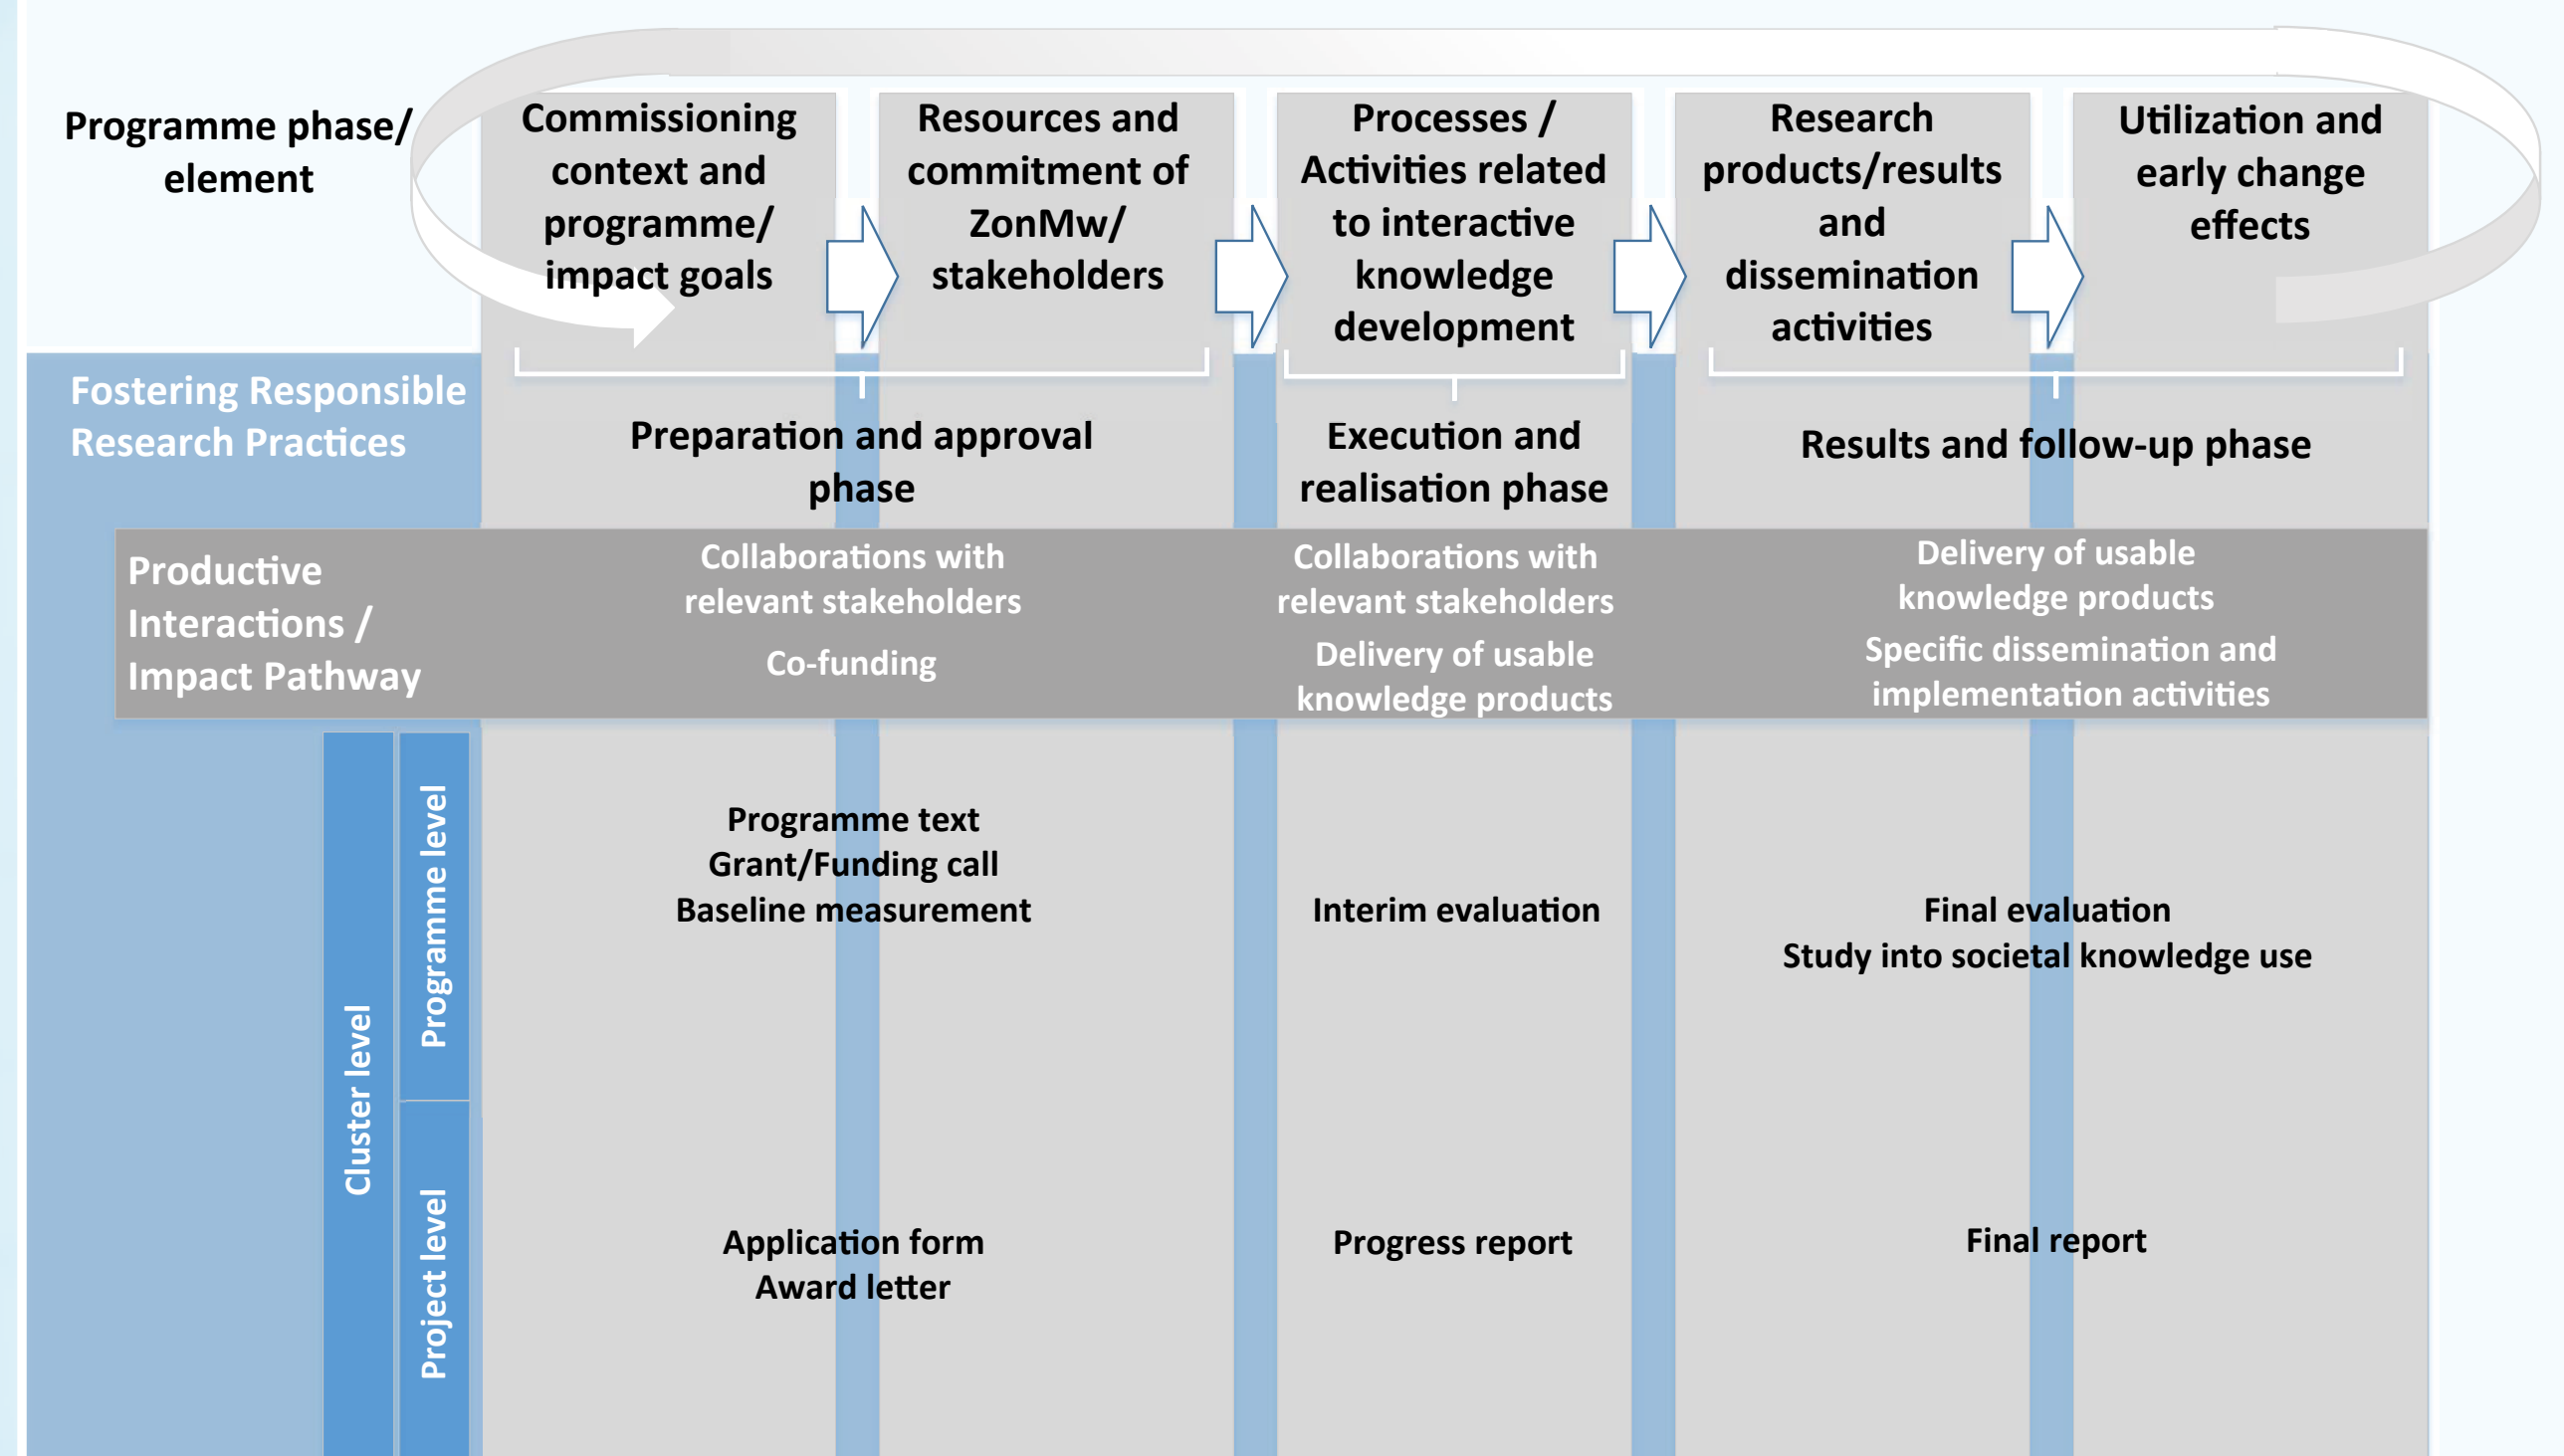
Programme phase/ element

Commissioning context and programme/ impact goals

Resources and commitment of ZonMw/ stakeholders

Processes / Activities related to interactive knowledge development

Research products/results and dissemination activities

Utilization and early change effects

Fostering Responsible Research Practices

Preparation and approval phase

Execution and realisation phase

Results and follow-up phase

Productive Interactions / Impact Pathway

Collaborations with relevant stakeholders

Co-funding

Collaborations with relevant stakeholders

Delivery of usable knowledge products

Delivery of usable knowledge products

Specific dissemination and implementation activities

Cluster level

Programme level

Programme text
Grant/Funding call
Baseline measurement

Interim evaluation

Final evaluation
Study into societal knowledge use

Project level

Application form
Award letter

Progress report

Final report